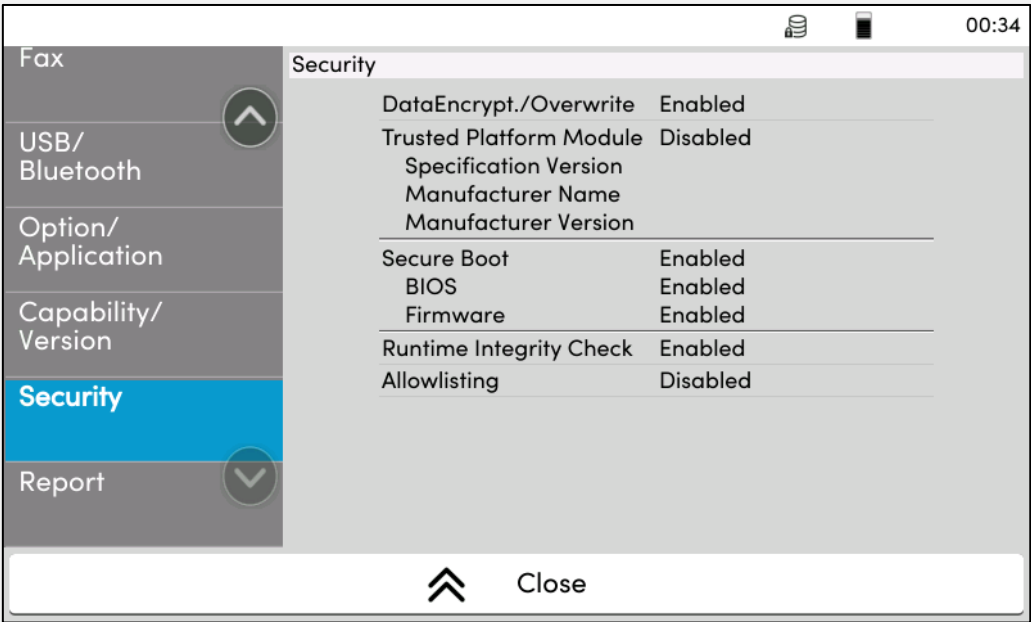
00:34

Fax

USB/
Bluetooth

Option/
Application

Capability/
Version

Security

Report

Security

| | |
|---|---|
| DataEncrypt./Overwrite | Enabled |
| Trusted Platform Module | Disabled |
| Specification Version | |
| Manufacturer Name | |
| Manufacturer Version | |
| Secure Boot | Enabled |
| BIOS | Enabled |
| Firmware | Enabled |
| Runtime Integrity Check | Enabled |
| Allowlisting | Disabled |

Close